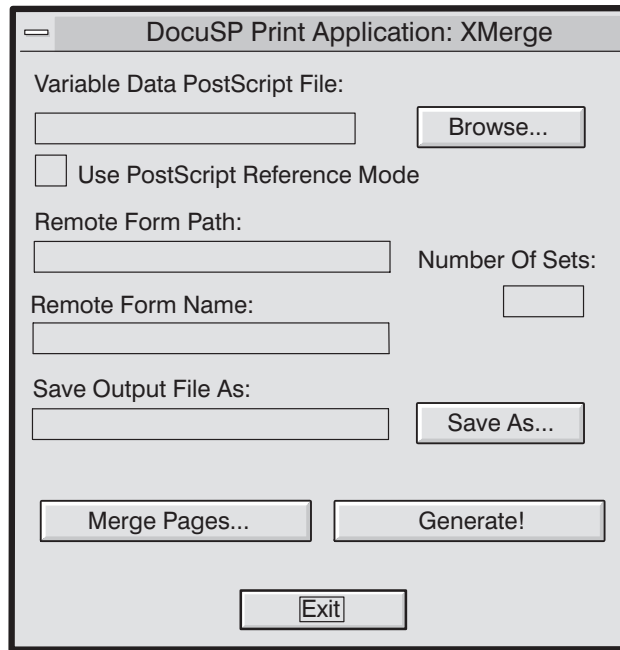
DocuSP Print Application: XMerge

Variable Data PostScript File:

Browse...

Use PostScript Reference Mode

Remote Form Path:

Number Of Sets:

Remote Form Name:

Save Output File As:

Save As...

Merge Pages...

Generate!

Exit